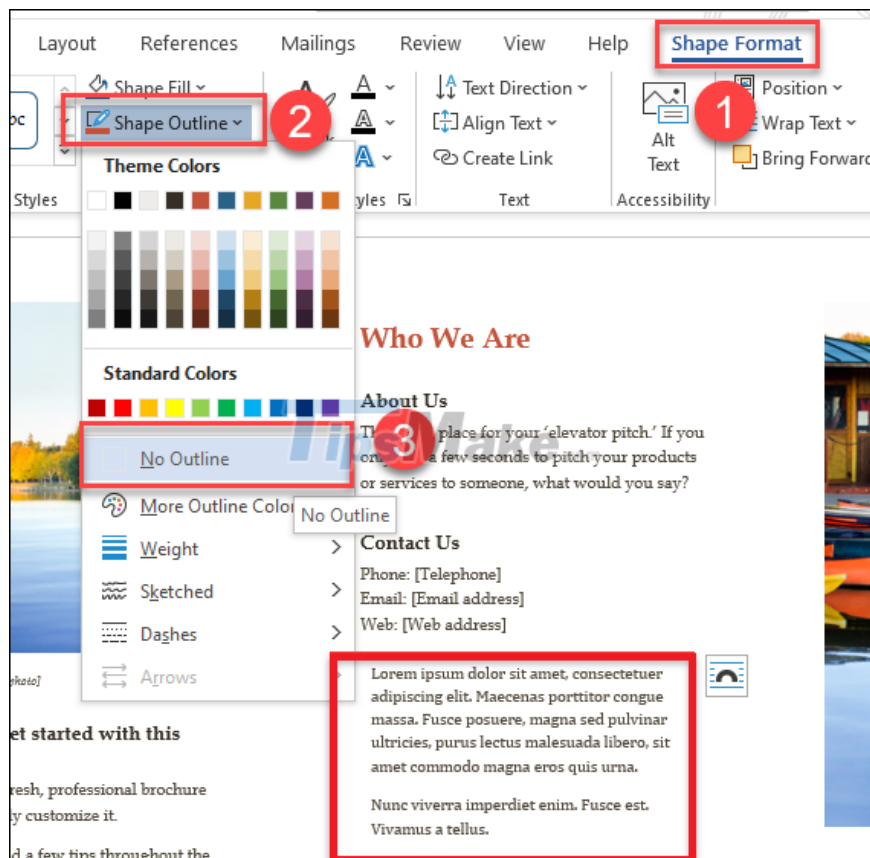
Layout References Mailings Review View Help Shape Format

Shape Fill
Shape Outline
2
1
Text Direction
Align Text
Create Link
Alt Text
Position
Wrap Text
Bring Forward

Styles
Text
Accessibility

Theme Colors

Standard Colors

3
No Outline
More Outline Colors
No Outline
Weight
Sketched
Dashes
Arrows

Who We Are

About Us

Th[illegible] place for your 'elevator pitch.' If you on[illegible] a few seconds to pitch your products or services to someone, what would you say?

Contact Us

Phone: [Telephone]
Email: [Email address]
Web: [Web address]

Lorem ipsum dolor sit amet, consectetuer adipiscing elit. Maecenas porttitor congue massa. Fusce posuere, magna sed pulvinar ultricies, purus lectus malesuada libero, sit amet commodo magna eros quis urna.

Nunc viverra imperdiet enim. Fusce est. Vivamus a tellus.

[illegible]hoto]

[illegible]et started with this

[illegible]resh, professional brochure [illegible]y customize it.

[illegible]d a few tips throughout the